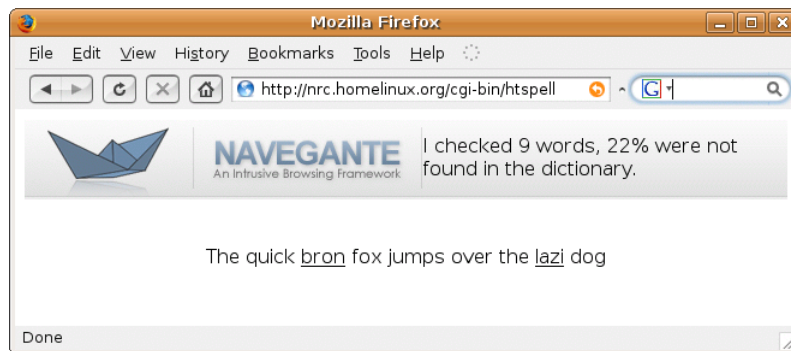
Mozilla Firefox

File Edit View History Bookmarks Tools Help

http://nrc.homelinux.org/cgi-bin/htspell

G

NAVEGANTE
An Intrusive Browsing Framework

I checked 9 words, 22% were not found in the dictionary.

The quick bron fox jumps over the lazi dog

Done